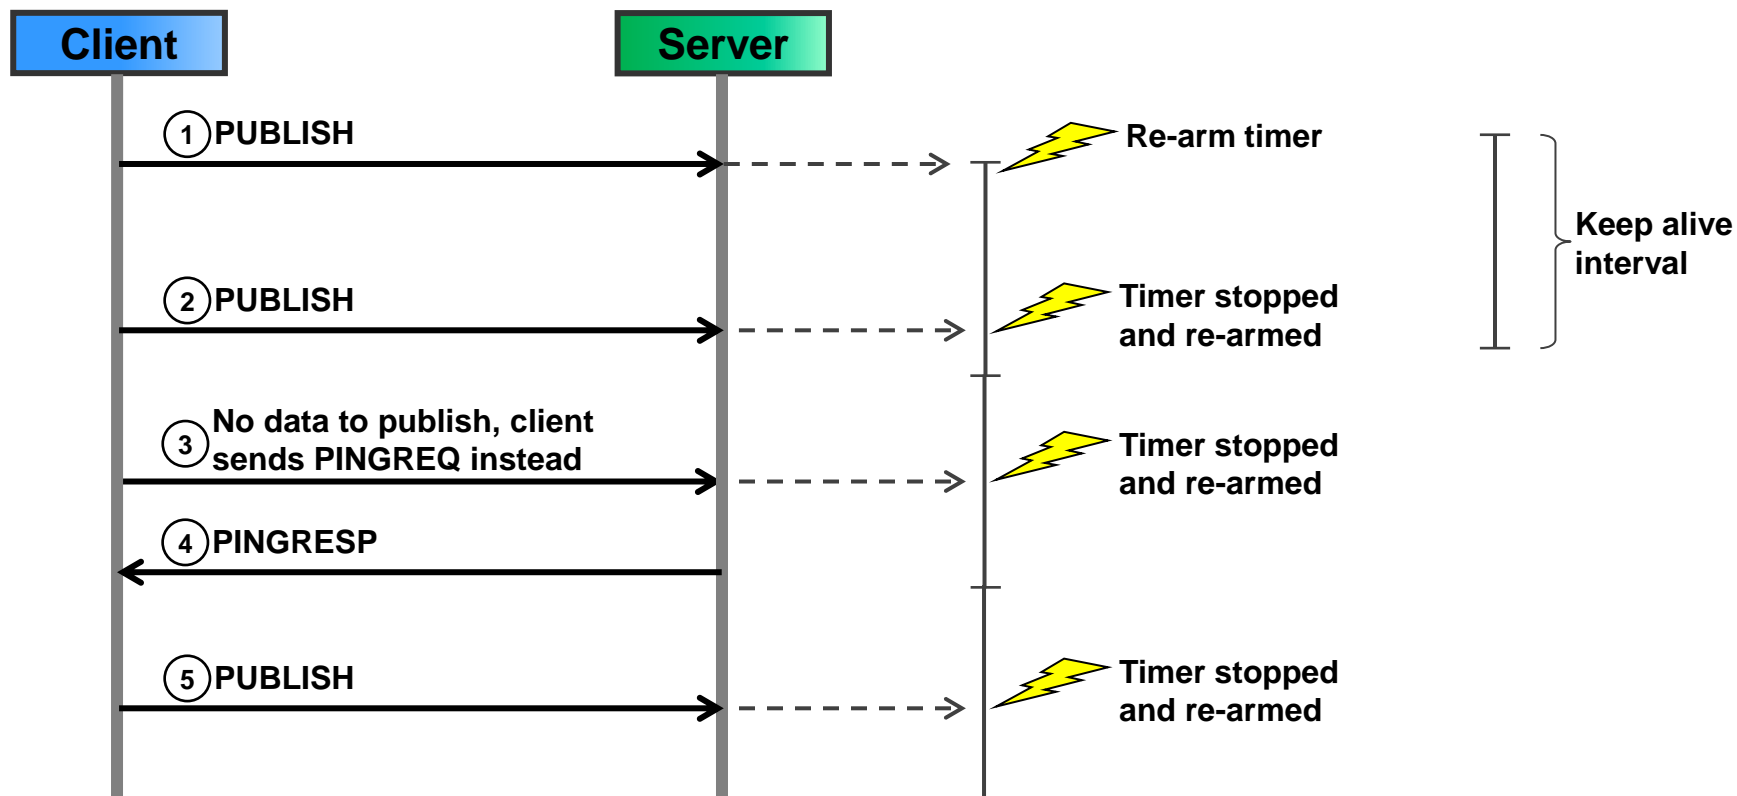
Client

Server

1 PUBLISH

Re-arm timer

Keep alive interval

2 PUBLISH

Timer stopped and re-armed

3 No data to publish, client sends PINGREQ instead

Timer stopped and re-armed

4 PINGRESP

5 PUBLISH

Timer stopped and re-armed